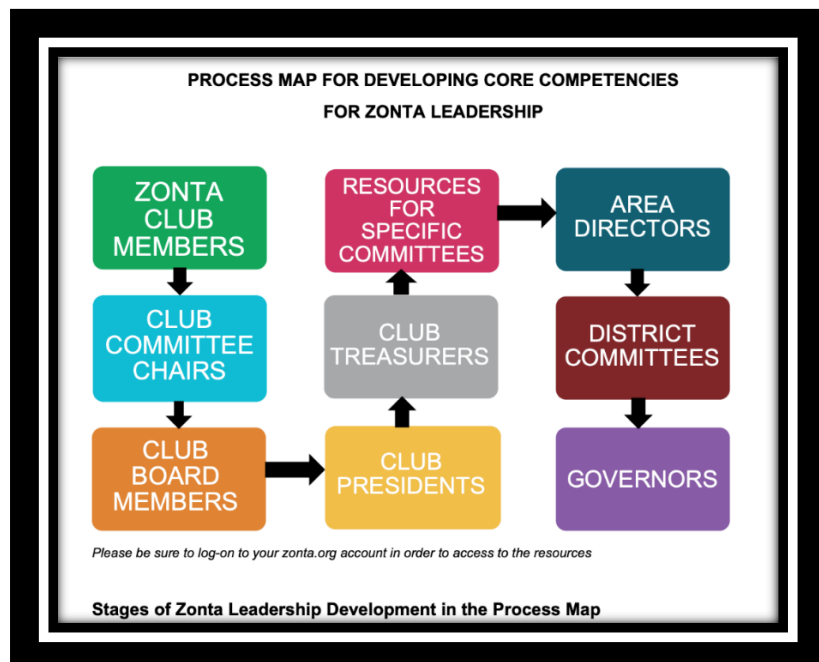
PROCESS MAP FOR DEVELOPING CORE COMPETENCIES

FOR ZONTA LEADERSHIP

ZONTA CLUB MEMBERS

CLUB COMMITTEE CHAIRS

CLUB BOARD MEMBERS

CLUB PRESIDENTS

CLUB TREASURERS

RESOURCES FOR SPECIFIC COMMITTEES

AREA DIRECTORS

DISTRICT COMMITTEES

GOVERNORS

Please be sure to log-on to your zonta.org account in order to access to the resources

Stages of Zonta Leadership Development in the Process Map